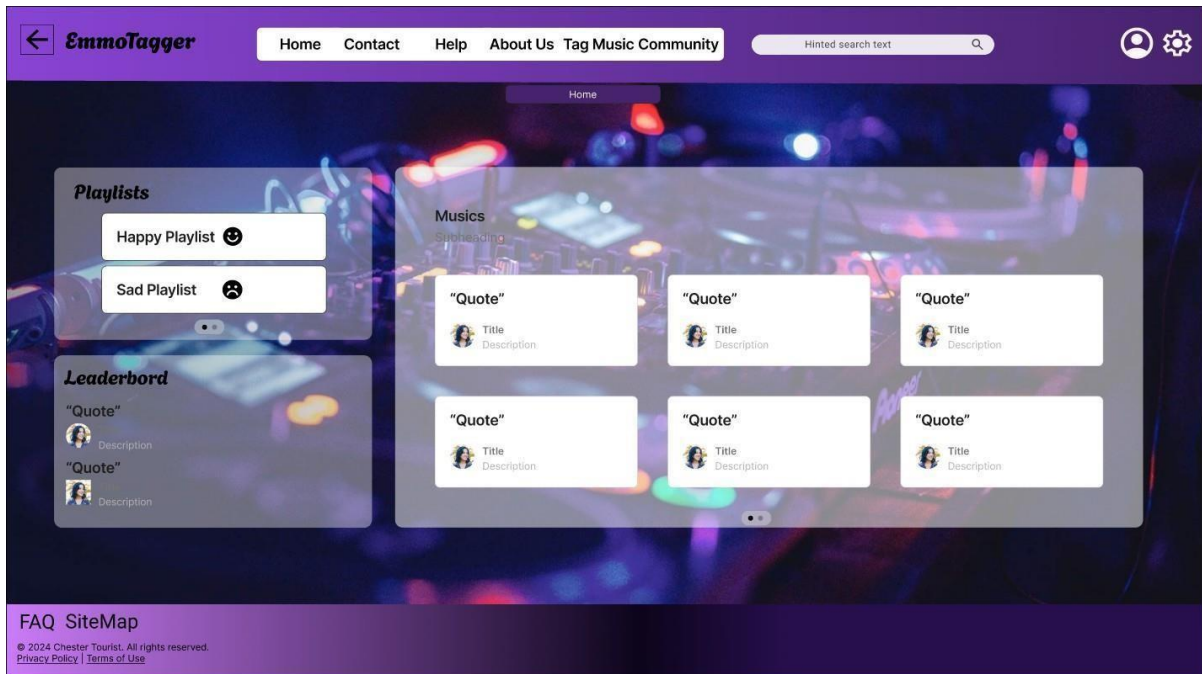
EmmoTagger

Home Contact Help About Us Tag Music Community

Hinted search text

Home

Playlists

Happy Playlist

Sad Playlist

Leaderbord

"Quote"

Description

"Quote"

Description

Musics

Subheading

"Quote"

Title

Description

"Quote"

Title

Description

"Quote"

Title

Description

"Quote"

Title

Description

"Quote"

Title

Description

"Quote"

Title

Description

FAQ SiteMap

© 2024 Chester Tourist. All rights reserved.
Privacy Policy | Terms of Use